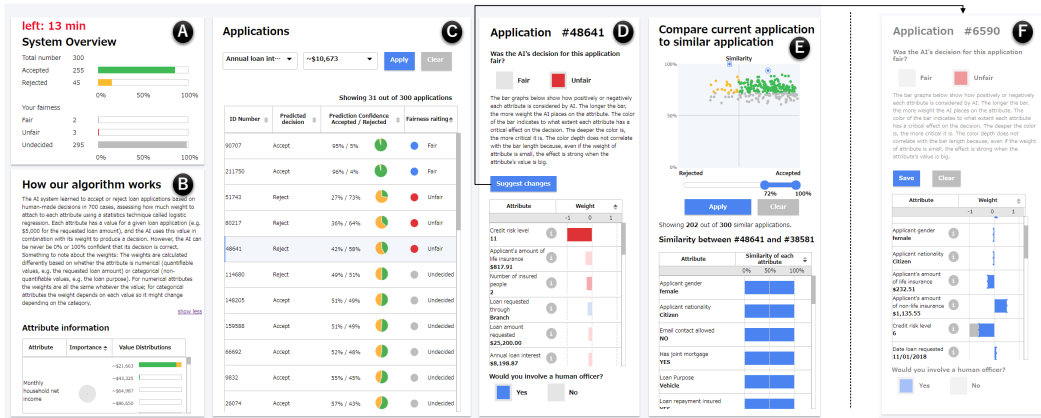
left: 13 min

System Overview

A

Total number 300
Accepted 255
Rejected 45
0% 50% 100%

Your fairness
Fair 2
Unfair 3
Undecided 295
0% 50% 100%

How our algorithm works

B

The AI system learned to accept or reject loan applications based on human-made decisions in 700 cases, assessing how much weight to attach to each attribute using a statistics technique called logistic regression. Each attribute has a value for a given loan application (e.g. $5,000 for the requested loan amount), and the AI uses this value in combination with its weight to produce a decision. However, the AI can never be 0% or 100% confident that its decision is correct. Something to note about the weights: The weights are calculated differently based on whether the attribute is numerical (quantifiable values, e.g. the requested loan amount) or categorical (non-quantifiable values, e.g. the loan purpose). For numerical attributes the weights are all the same whatever the value; for categorical attributes the weight depends on each value so it might change depending on the category.

show less

Attribute information

| Attribute | Importance | Value Distributions |
|---|---|---|
| Monthly household net income | | ~$21,663 ~$43,325 ~$64,987 ~$86,650 |

Applications

C

Annual loan int... ~$10,673 Apply Clear

Showing 31 out of 300 applications

| ID Number | Predicted decision | Prediction Confidence Accepted / Rejected | | Fairness rating |
|---|---|---|---|---|
| 90707 | Accept | 95% / 5% | | Fair |
| 211750 | Accept | 96% / 4% | | Fair |
| 51743 | Reject | 27% / 73% | | Unfair |
| 80217 | Reject | 36% / 64% | | Unfair |
| 48641 | Reject | 42% / 58% | | Unfair |
| 119680 | Reject | 49% / 51% | | Undecided |
| 148205 | Reject | 51% / 49% | | Undecided |
| 159588 | Accept | 51% / 49% | | Undecided |
| 66692 | Accept | 52% / 48% | | Undecided |
| 9832 | Accept | 55% / 45% | | Undecided |
| 26074 | Accept | 56% / 44% | | Undecided |

Application #48641

D

Was the AI's decision for this application fair?

Fair Unfair

The bar graphs below show how positively or negatively each attribute is considered by AI. The longer the bar, the more weight the AI places on the attribute. The color of the bar indicates to what extent each attribute has a critical effect on the decision. The deeper the color is, the more critical it is. The color depth does not correlate with the bar length because, even if the weight of attribute is small, the effect is strong when the attribute's value is big.

Suggest changes

| Attribute | Weight -1 0 1 |
|---|---|
| Credit risk level 11 | |
| Applicant's amount of life insurance $817.91 | |
| Number of insured people 2 | |
| Loan requested through Branch | |
| Loan amount requested $25,200.00 | |
| Annual loan interest $8,198.87 | |

Would you involve a human officer?

Yes No

Compare current application to similar application

E

Similarity

Rejected Accepted
72% 100%

Apply Clear

Showing 202 out of 300 similar applications.

Similarity between #48641 and #38581

| Attribute | Similarity of each attribute 0% 50% 100% |
|---|---|
| Applicant gender female | |
| Applicant nationality Citizen | |
| Email contact allowed NO | |
| Has joint mortgage YES | |
| Loan Purpose Vehicle | |
| Loan repayment insured YES | |

Application #6590

F

Was the AI's decision for this application fair?

Fair Unfair

The bar graphs below show how positively or negatively each attribute is considered by AI. The longer the bar, the more weight the AI places on the attribute. The color of the bar indicates to what extent each attribute has a critical effect on the decision. The deeper the color is, the more critical it is. The color depth does not correlate with the bar length because, even if the weight of attribute is small, the effect is strong when the attribute's value is big.

Save Clear

| Attribute | Weight -1 0 1 |
|---|---|
| Applicant gender female | |
| Applicant nationality Citizen | |
| Applicant's amount of life insurance $232.51 | |
| Applicant's amount of non-life insurance $1,135.55 | |
| Credit risk level 6 | |
| Date loan requested 11/01/2018 | |

Would you involve a human officer?

Yes No